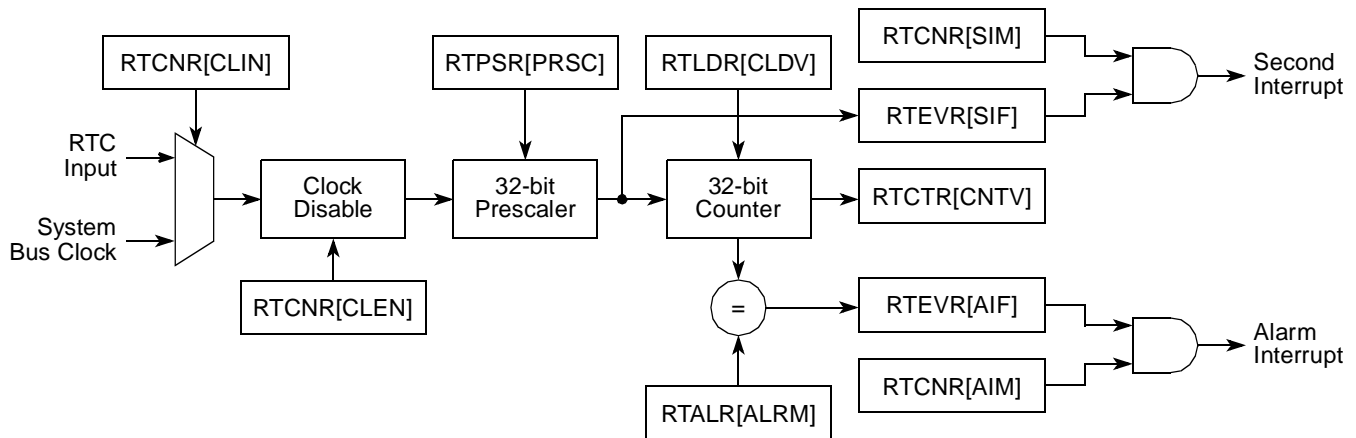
RTCNR[CLIN]

RTPSR[PRSC]

RTLDR[CLDV]

RTCNR[SIM]

Second Interrupt

RTEVR[SIF]

RTC Input

System Bus Clock

Clock Disable

32-bit Prescaler

32-bit Counter

RTCTR[CNTV]

RTCNR[CLEN]

=

RTEVR[AIF]

Alarm Interrupt

RTCNR[AIM]

RTALR[ALRM]